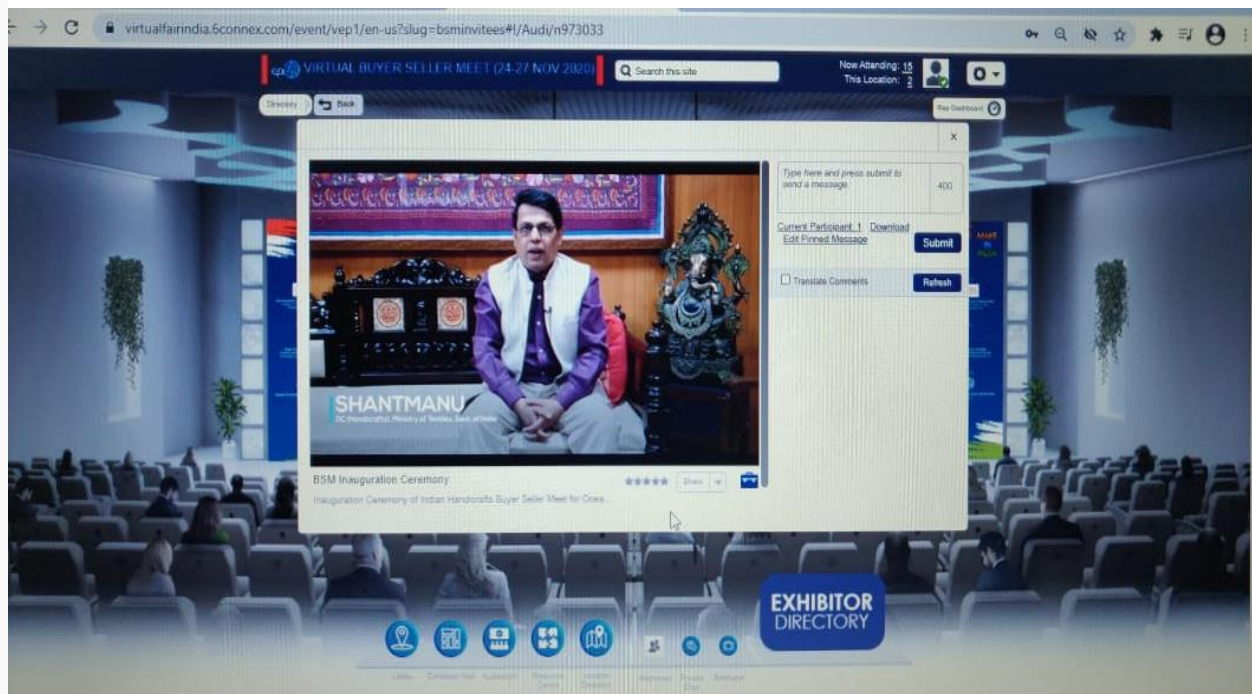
virtualfairindia.6connex.com/event/vep1/en-us?slug=bsminvitees#!/Audi/n973033

VIRTUAL BUYER SELLER MEET (24-27 NOV 2020)

Search this site

Now Attending: 15
This Location: 2

Directory

Back

Rep Dashboard

×

Type here and press submit to send a message.

400

Current Participant: 1 Download
Edit Pinned Message

Submit

Translate Comments

Refresh

SHANTMANU
DC (Handicrafts), Ministry of Textiles, Govt. of India

BSM Inauguration Ceremony

Share

Inauguration Ceremony of Indian Handicrafts Buyer Seller Meet for Onea...

EXHIBITOR DIRECTORY